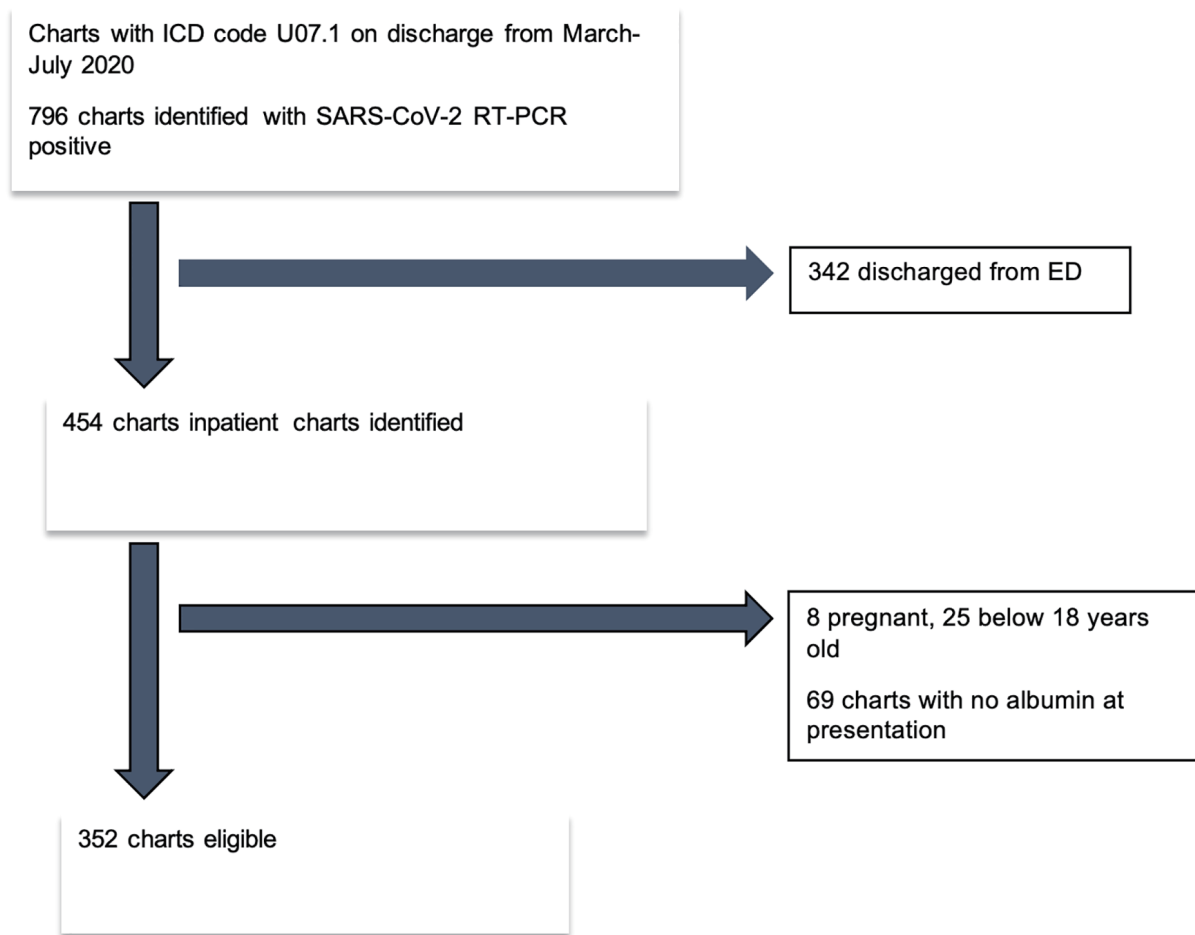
Charts with ICD code U07.1 on discharge from March-July 2020

796 charts identified with SARS-CoV-2 RT-PCR positive

342 discharged from ED

454 charts inpatient charts identified

8 pregnant, 25 below 18 years old

69 charts with no albumin at presentation

352 charts eligible